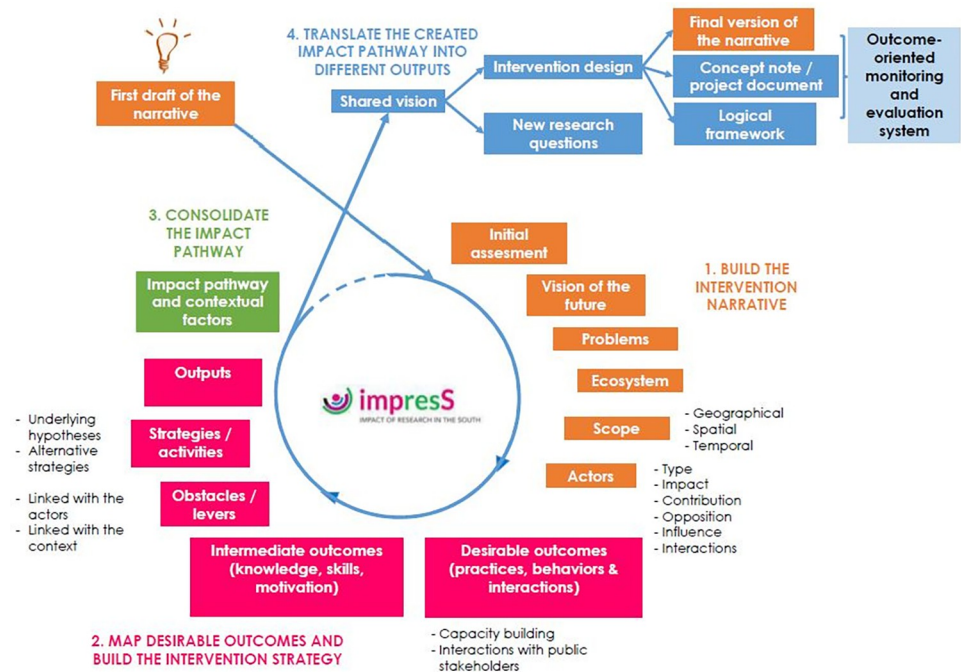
First draft of the narrative

4. TRANSLATE THE CREATED IMPACT PATHWAY INTO DIFFERENT OUTPUTS

Shared vision

Intervention design

New research questions

Final version of the narrative

Concept note / project document

Logical framework

Outcome-oriented monitoring and evaluation system

3. CONSOLIDATE THE IMPACT PATHWAY

Impact pathway and contextual factors

Outputs

- Underlying hypotheses
- Alternative strategies

Strategies / activities

- Linked with the actors
- Linked with the context

Obstacles / levers

Intermediate outcomes (knowledge, skills, motivation)

impresS
IMPACT OF RESEARCH IN THE SOUTH

Initial assesment

1. BUILD THE INTERVENTION NARRATIVE

Vision of the future

Problems

Ecosystem

Scope

- Geographical
- Spatial
- Temporal

Actors

- Type
- Impact
- Contribution
- Opposition
- Influence
- Interactions

Desirable outcomes (practices, behaviors & interactions)

- Capacity building
- Interactions with public stakeholders

2. MAP DESIRABLE OUTCOMES AND BUILD THE INTERVENTION STRATEGY